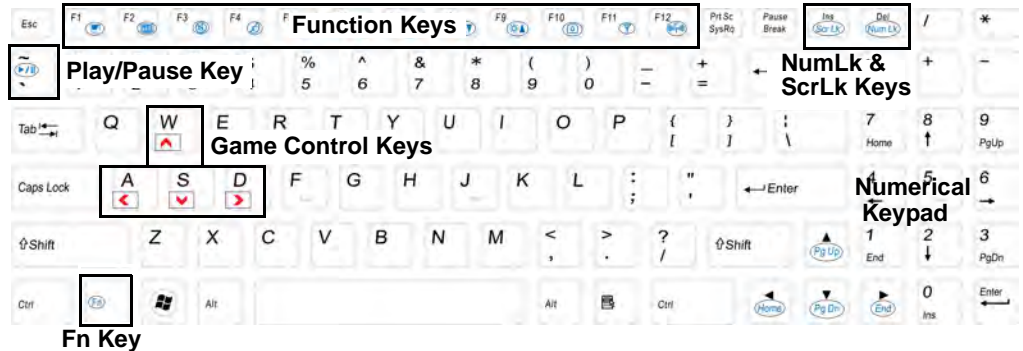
Esc F1 F2 F3 F4 F Function Keys F9 F10 F11 F12 Prt Sc SysRq Pause Break Ins Scr Lk Del Num Lk / *

~ Play/Pause Key % 5 ^ 6 & 7 * 8 ( 9 ) 0 _ - + = ← NumLk & ScrLk Keys + -

Tab Q W E R T Y U I O P { [ } ] | \ 7 Home 8 ↑ 9 PgUp

Game Control Keys

Caps Lock A S D F G H J K L : ; " ' ← Enter Numerical Keypad 6 →

⇧Shift Z X C V B N M < , > . ? / ⇧Shift Pg Up 1 End 2 ↓ 3 PgDn

Ctrl Fn Alt Alt Ctrl Home Pg Dn End 0 Ins Enter

Fn Key